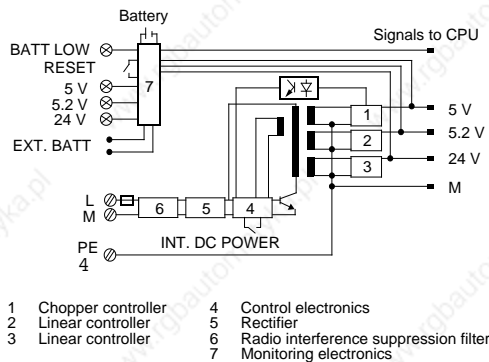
Battery

Signals to CPU

BATT LOW

RESET

5 V

5.2 V

24 V

EXT. BATT

7

1

2

3

5 V

5.2 V

24 V

M

L

M

6

5

4

PE

4

INT. DC POWER

1 Chopper controller
2 Linear controller
3 Linear controller

4 Control electronics
5 Rectifier
6 Radio interference suppression filter
7 Monitoring electronics